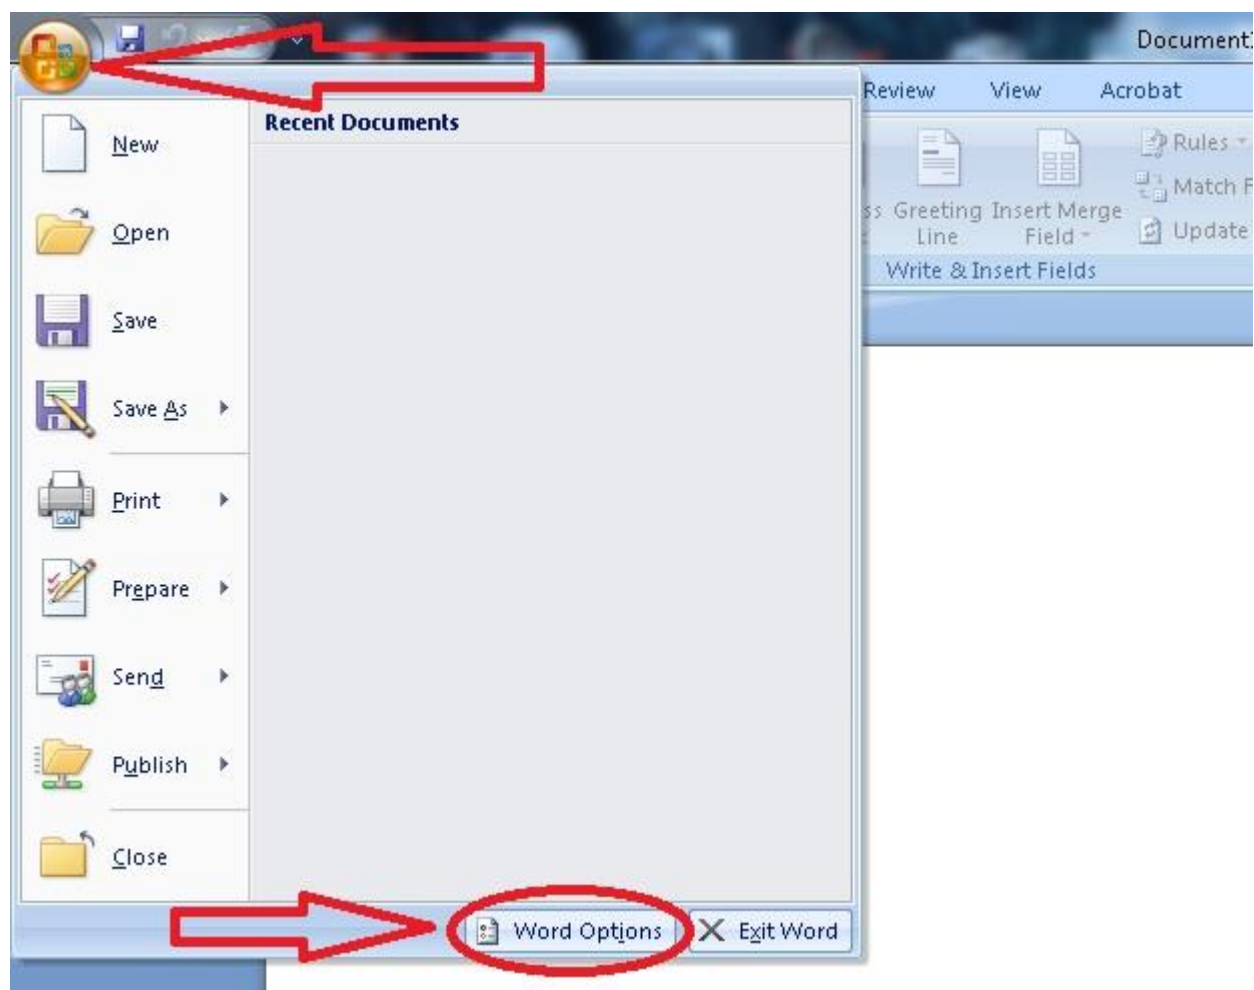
Document1

Review View Acrobat

Recent Documents

New

Open

Save

Save As

Print

Prepare

Send

Publish

Close

ss Greeting Line

Insert Merge Field

Rules

Match F

Update

Write & Insert Fields

Word Options

Exit Word